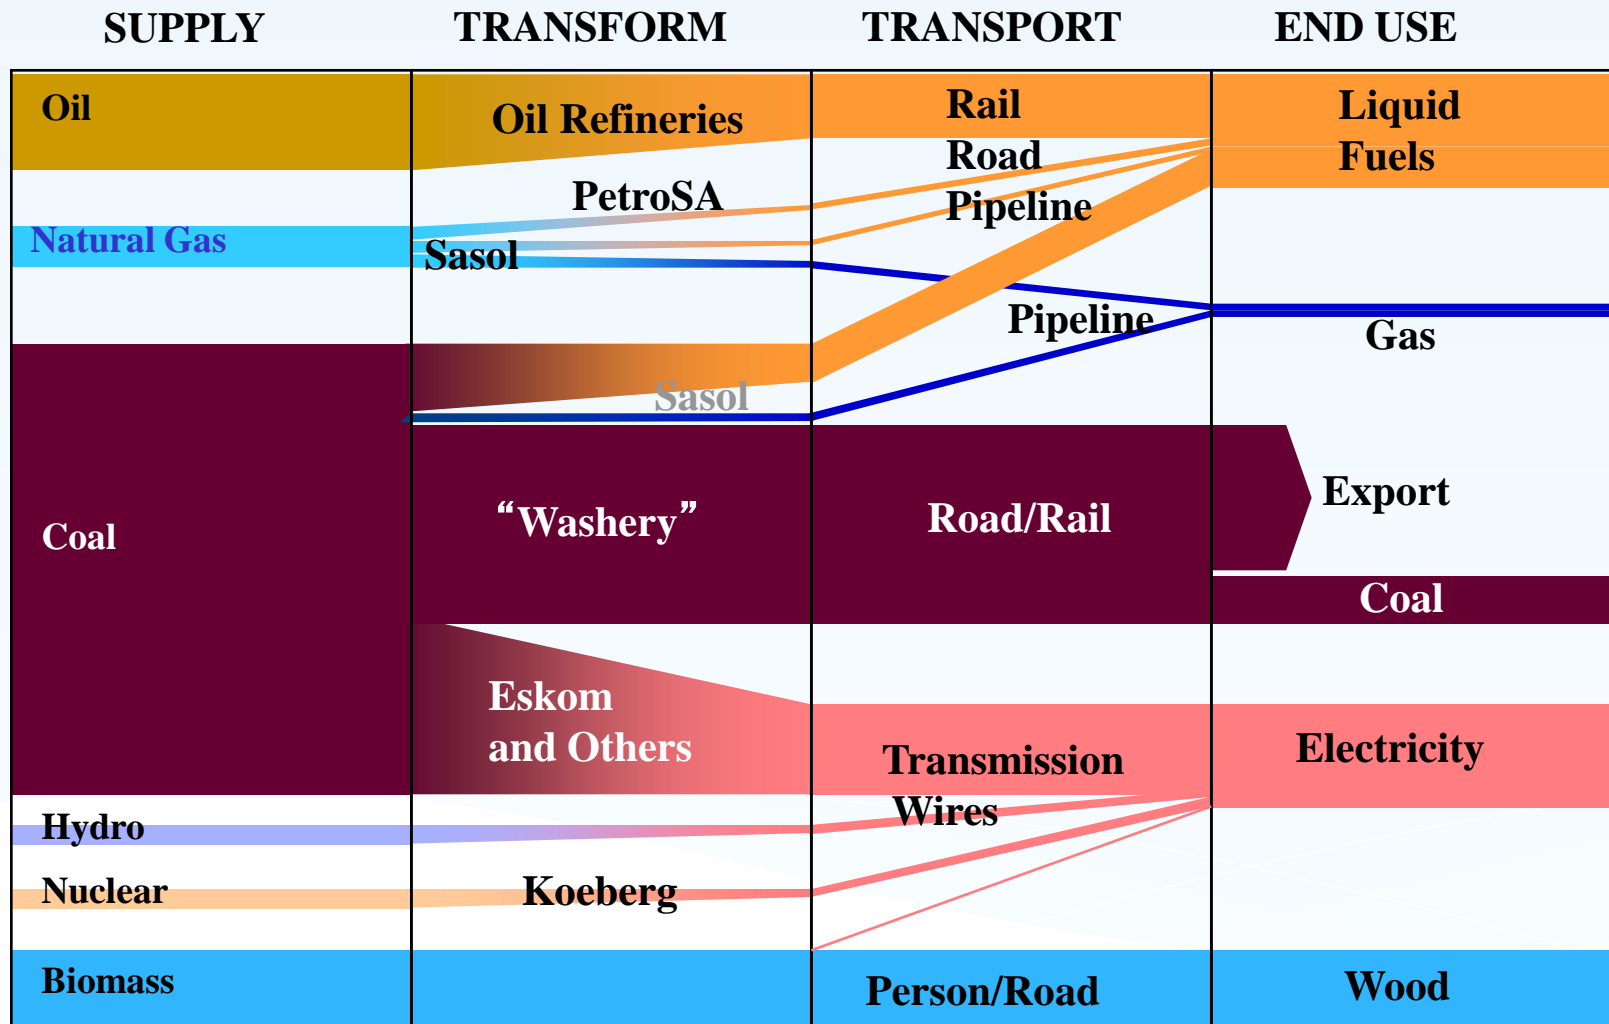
SUPPLY TRANSFORM TRANSPORT END USE

Oil

Oil Refineries

Rail

Liquid Fuels

Road

PetroSA

Pipeline

Natural Gas

Sasol

Pipeline

Gas

Sasol

Coal

"Washery"

Road/Rail

Export

Coal

Eskom and Others

Transmission Wires

Electricity

Hydro

Nuclear

Koeberg

Biomass

Person/Road

Wood